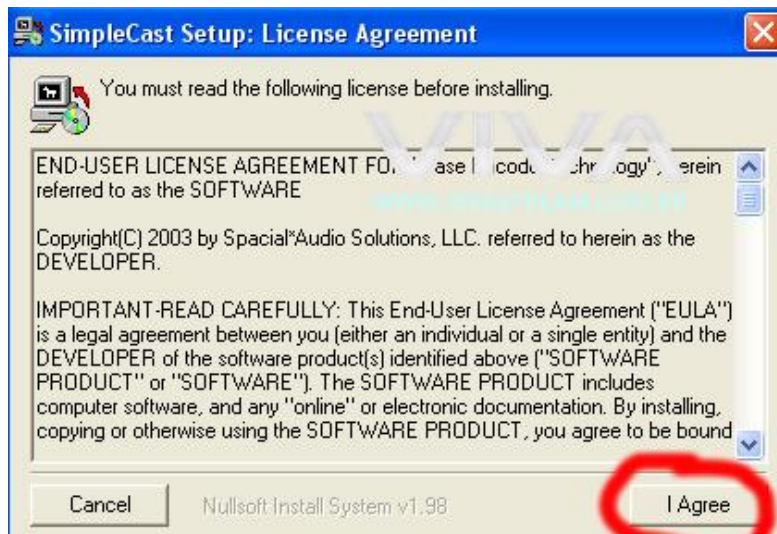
SimpleCast Setup: License Agreement

You must read the following license before installing.

VIVA

END-USER LICENSE AGREEMENT FO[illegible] ase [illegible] code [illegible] chn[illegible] ogy"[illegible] erein referred to as the SOFTWARE

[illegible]

Copyright(C) 2003 by Spacial*Audio Solutions, LLC. referred to herein as the DEVELOPER.

IMPORTANT-READ CAREFULLY: This End-User License Agreement ("EULA") is a legal agreement between you (either an individual or a single entity) and the DEVELOPER of the software product(s) identified above ("SOFTWARE PRODUCT" or "SOFTWARE"). The SOFTWARE PRODUCT includes computer software, and any "online" or electronic documentation. By installing, copying or otherwise using the SOFTWARE PRODUCT, you agree to be bound

Cancel

Nullsoft Install System v1.98

I Agree